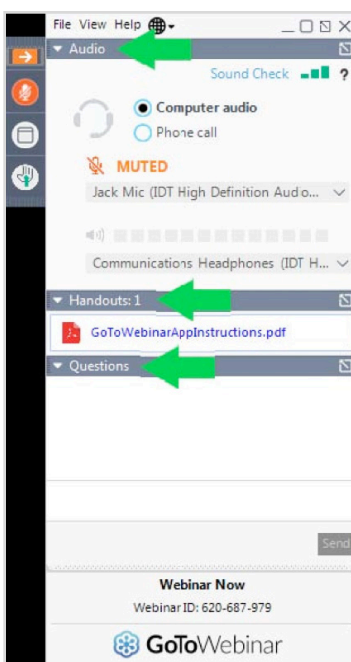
File View Help

Audio

Sound Check ?

Computer audio

Phone call

MUTED

Jack Mic (IDT High Definition Audio...

Communications Headphones (IDT H...

Handouts: 1

GoToWebinarAppInstructions.pdf

Questions

Send

Webinar Now

Webinar ID: 620-687-979

GoToWebinar